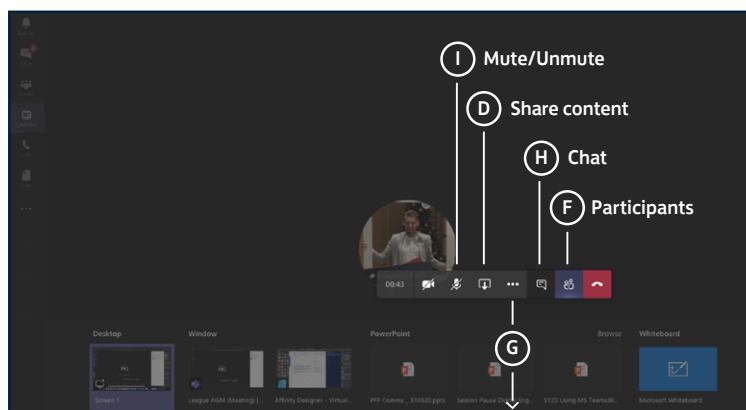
I Mute/Unmute

D Share content

H Chat

F Participants

00:43

G

Desktop

Window

PowerPoint

Browse

Whiteboard

Screen 1

League AGM (Meeting) |...

Affinity Designer - Virtual...

PFF Commo... 310520.pptx

Season Pause Di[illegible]

SY23 Using MS TeamsB...

Microsoft Whiteboard